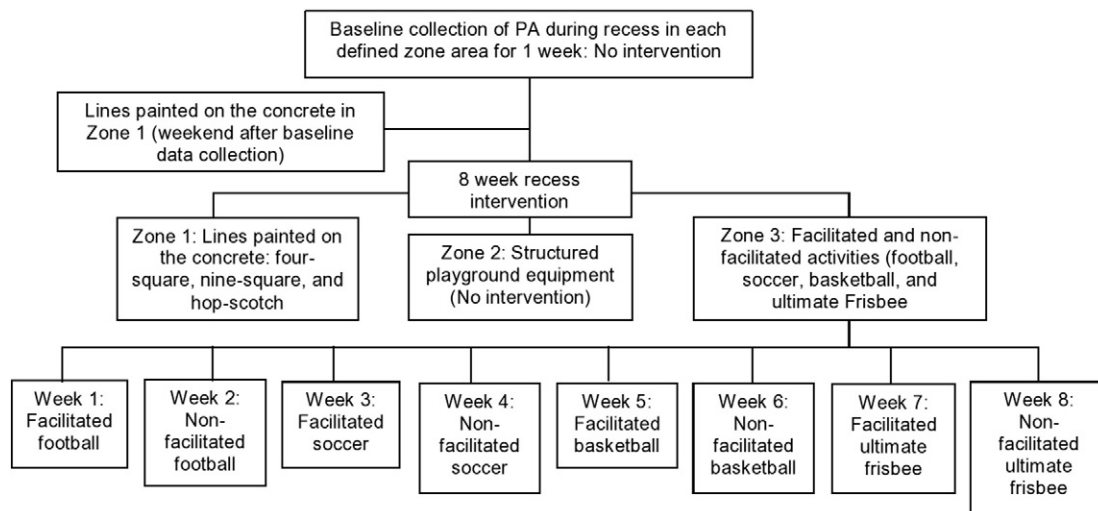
Baseline collection of PA during recess in each defined zone area for 1 week: No intervention

Lines painted on the concrete in Zone 1 (weekend after baseline data collection)

8 week recess intervention

Zone 1: Lines painted on the concrete: four-square, nine-square, and hop-scotch

Zone 2: Structured playground equipment (No intervention)

Zone 3: Facilitated and non-facilitated activities (football, soccer, basketball, and ultimate Frisbee

Week 1: Facilitated football

Week 2: Non-facilitated football

Week 3: Facilitated soccer

Week 4: Non-facilitated soccer

Week 5: Facilitated basketball

Week 6: Non-facilitated basketball

Week 7: Facilitated ultimate frisbee

Week 8: Non-facilitated ultimate frisbee